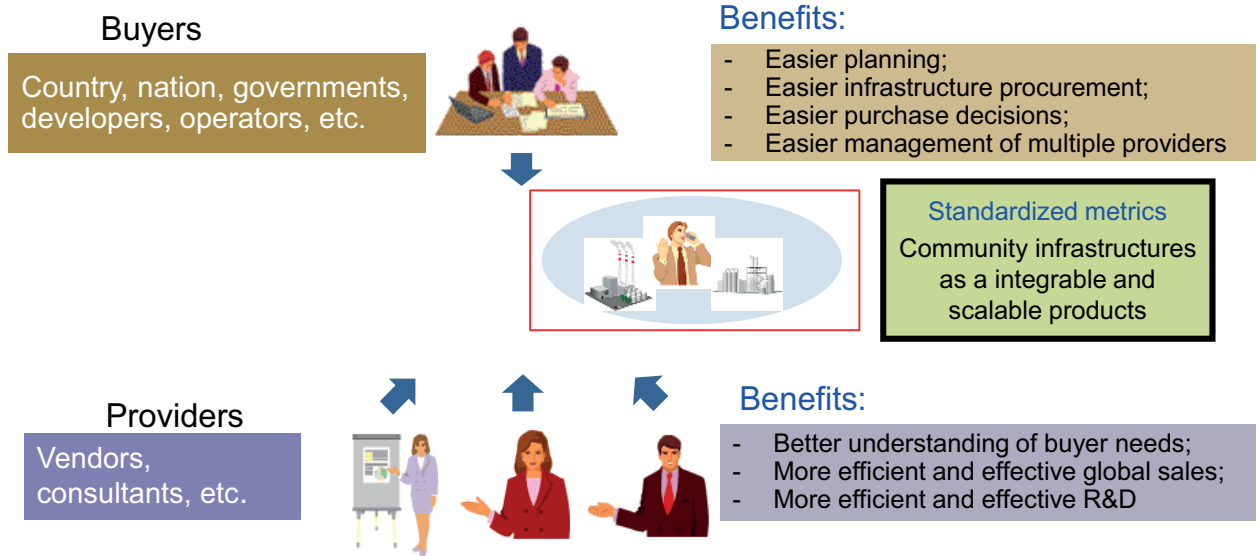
Buyers

Country, nation, governments, developers, operators, etc.

Benefits:

- Easier planning;
- Easier infrastructure procurement;
- Easier purchase decisions;
- Easier management of multiple providers

Standardized metrics

Community infrastructures as a integrable and scalable products

Providers

Vendors, consultants, etc.

Benefits:

- Better understanding of buyer needs;
- More efficient and effective global sales;
- More efficient and effective R&D